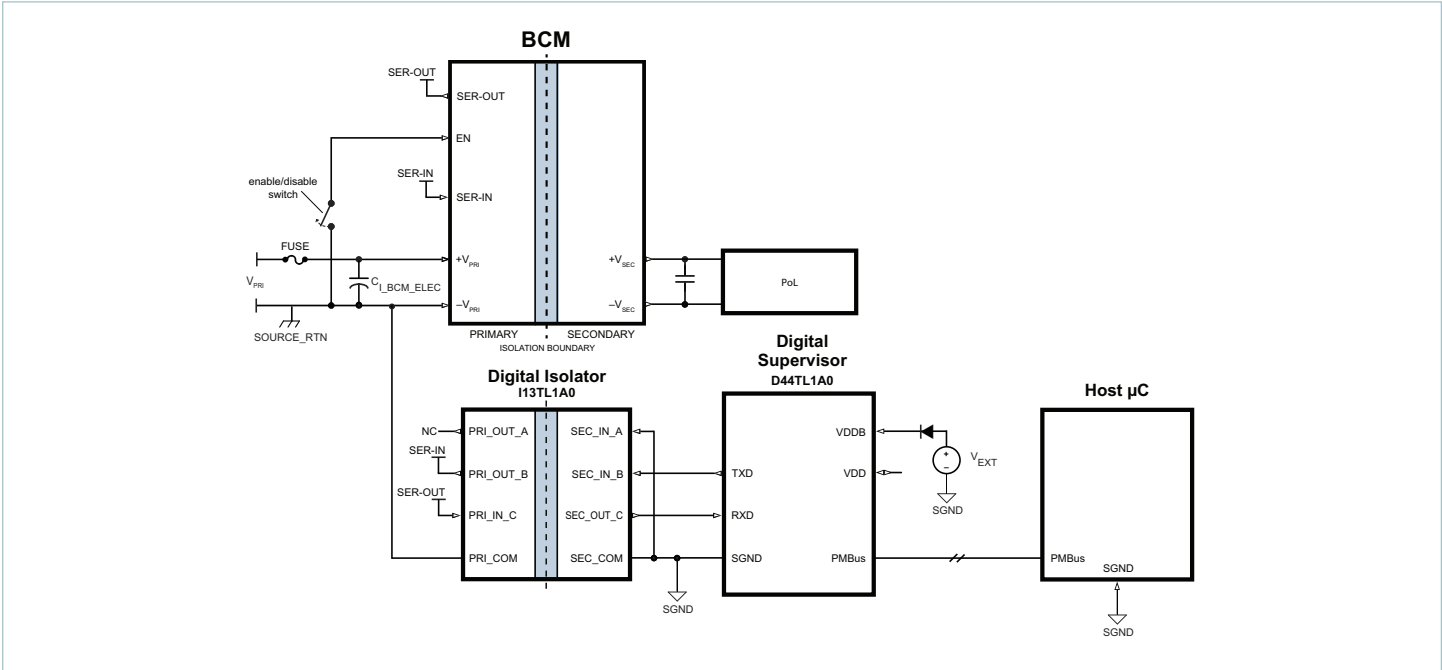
BCM

SER-OUT
SER-OUT
EN
enable/disable switch
SER-IN
SER-IN
FUSE
$+V_{PRI}$
$V_{PRI}$
$C_{I\_BCM\_ELEC}$
$-V_{PRI}$
SOURCE_RTN
PRIMARY
ISOLATION BOUNDARY
SECONDARY
$+V_{SEC}$
$-V_{SEC}$
PoL

Digital Isolator
I13TL1A0
NC
PRI_OUT_A
SER-IN
PRI_OUT_B
SER-OUT
PRI_IN_C
PRI_COM
SEC_IN_A
SEC_IN_B
SEC_OUT_C
SEC_COM
SGND

Digital Supervisor
D44TL1A0
TXD
RXD
SGND
VDDB
VDD
PMBus
+
-
$V_{EXT}$
SGND

Host µC
PMBus
SGND
SGND